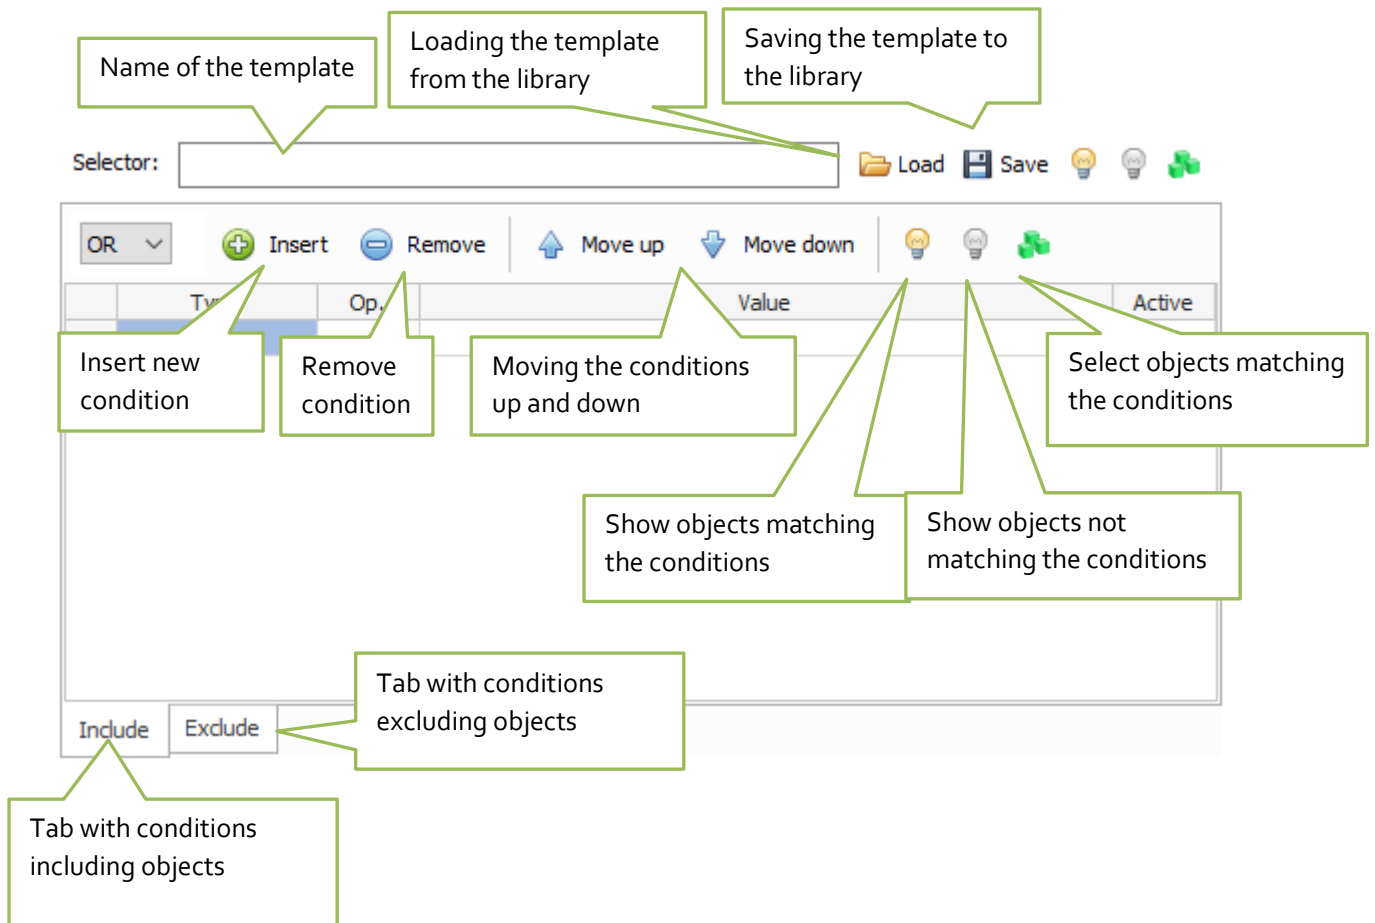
Name of the template

Loading the template from the library

Saving the template to the library

Selector:

Load

Save

OR

Insert

Remove

Move up

Move down

Ty

Op.

Value

Active

Insert new condition

Remove condition

Moving the conditions up and down

Select objects matching the conditions

Show objects matching the conditions

Show objects not matching the conditions

Tab with conditions excluding objects

Include

Exclude

Tab with conditions including objects